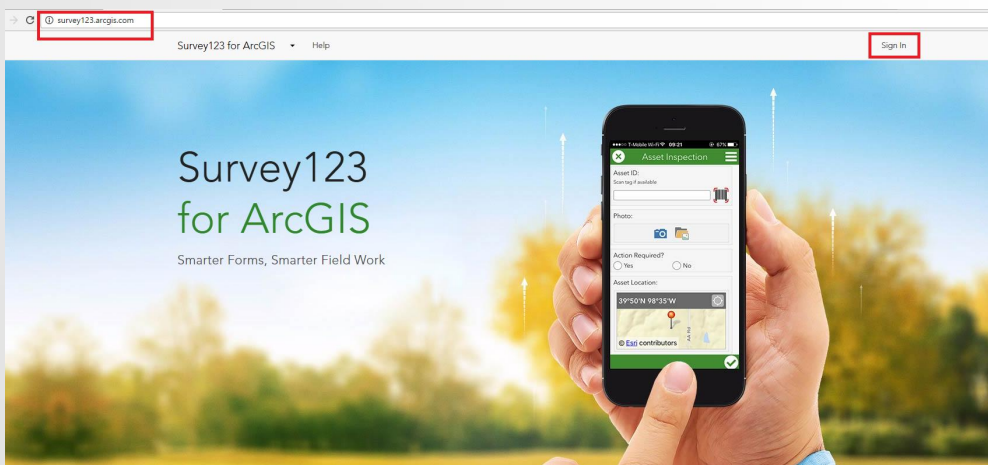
survey123.arcgis.com

Survey123 for ArcGIS Help

Sign In

Survey123
for ArcGIS

Smarter Forms, Smarter Field Work

T-Mobile Wi-Fi 09:21 67%

Asset Inspection

Asset ID:
Scan tag if available

Photo:

Action Required?
Yes No

Asset Location:
39°50'N 98°35'W

© Esri contributors